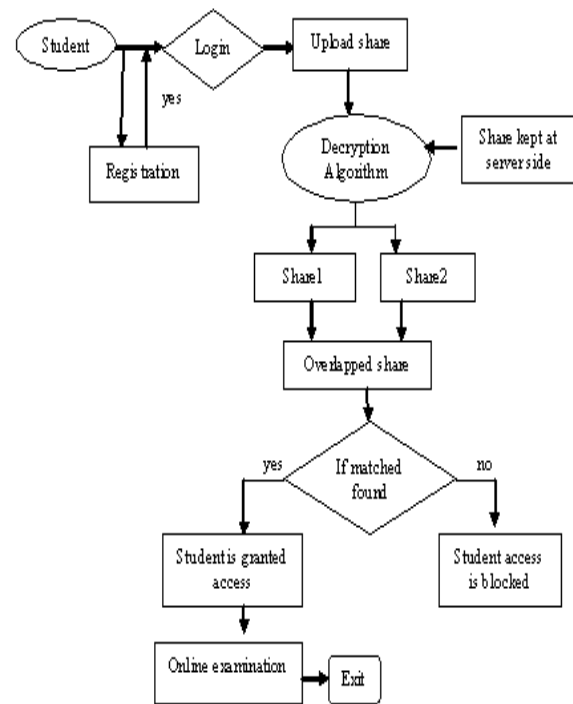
Student

Login

Upload share

yes

Registration

Decryption Algorithm

Share kept at server side

Share1

Share2

Overlapped share

yes

If matched found

no

Student is granted access

Student access is blocked

Online examination

Exit